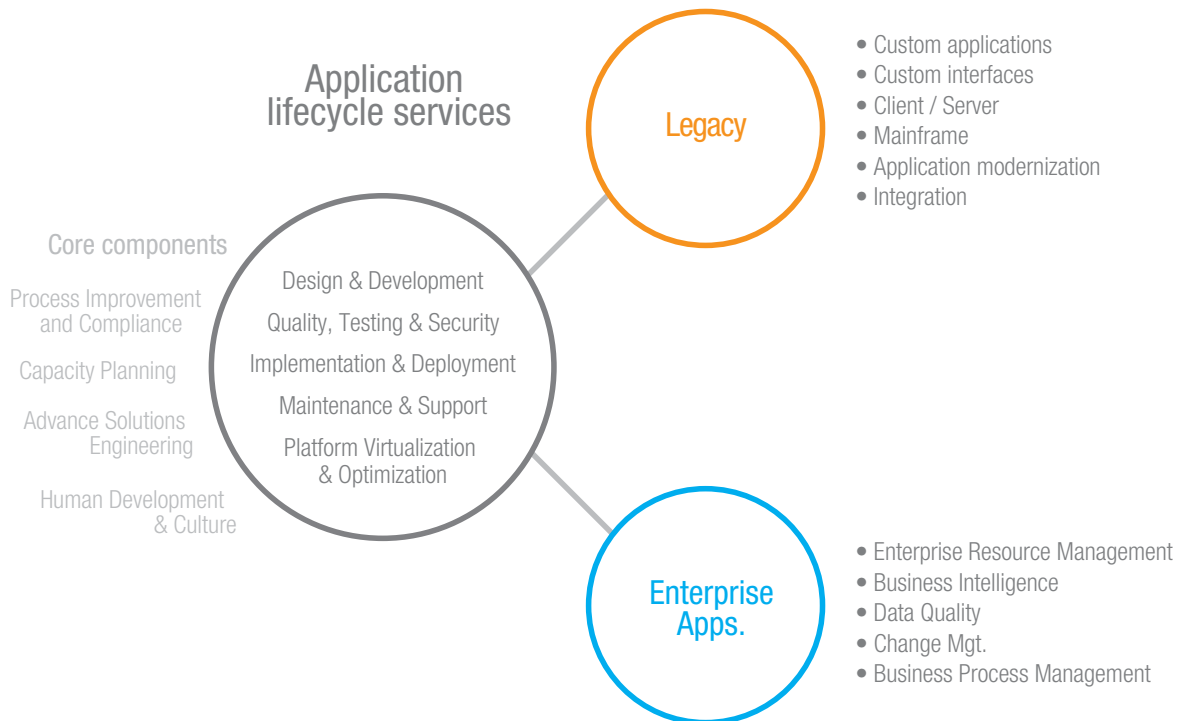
Application lifecycle services

Legacy

• Custom applications
• Custom interfaces
• Client / Server
• Mainframe
• Application modernization
• Integration

Core components

Process Improvement and Compliance

Capacity Planning

Advance Solutions Engineering

Human Development & Culture

Design & Development

Quality, Testing & Security

Implementation & Deployment

Maintenance & Support

Platform Virtualization & Optimization

Enterprise Apps.

• Enterprise Resource Management
• Business Intelligence
• Data Quality
• Change Mgt.
• Business Process Management